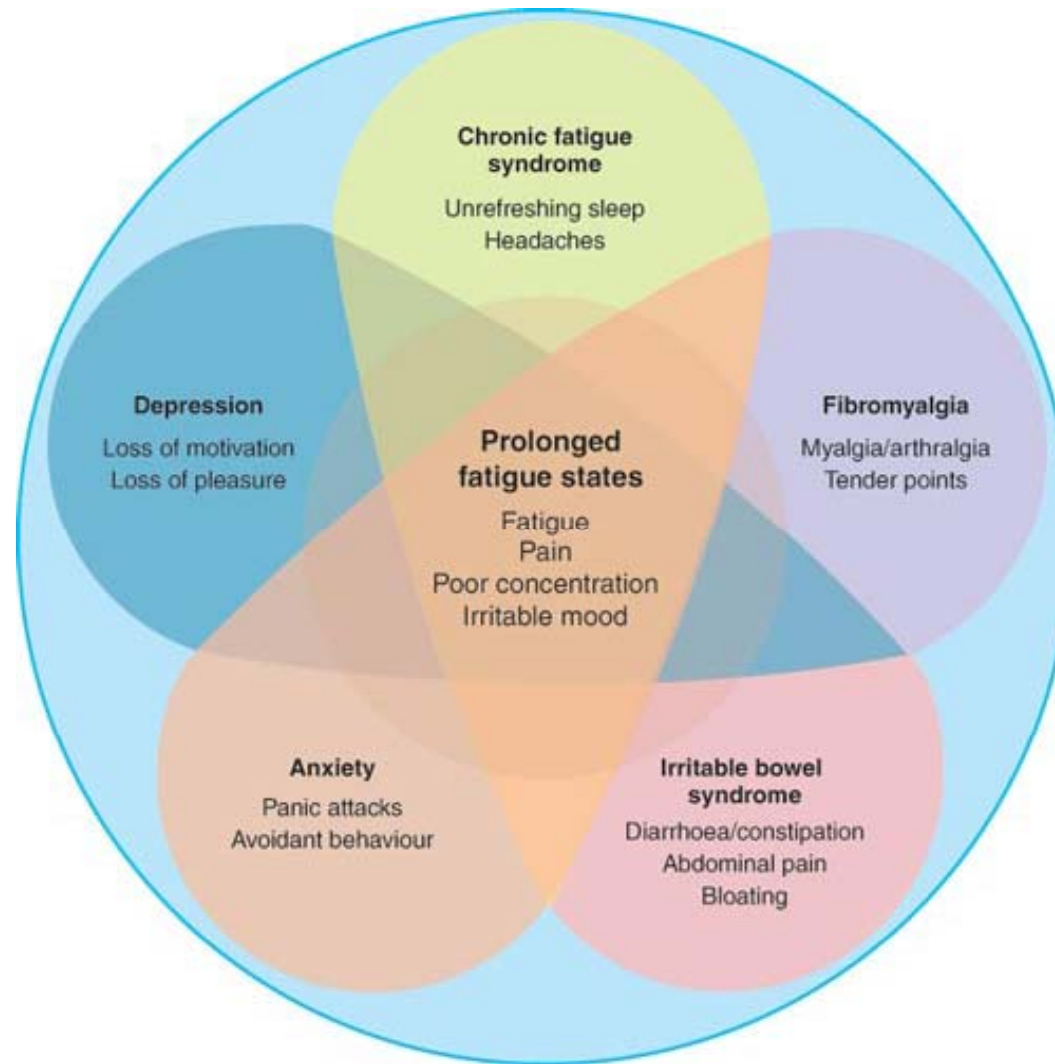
Chronic fatigue syndrome
Unrefreshing sleep
Headaches

Depression
Loss of motivation
Loss of pleasure

Prolonged fatigue states
Fatigue
Pain
Poor concentration
Irritable mood

Fibromyalgia
Myalgia/arthralgia
Tender points

Anxiety
Panic attacks
Avoidant behaviour

Irritable bowel syndrome
Diarrhoea/constipation
Abdominal pain
Bloating